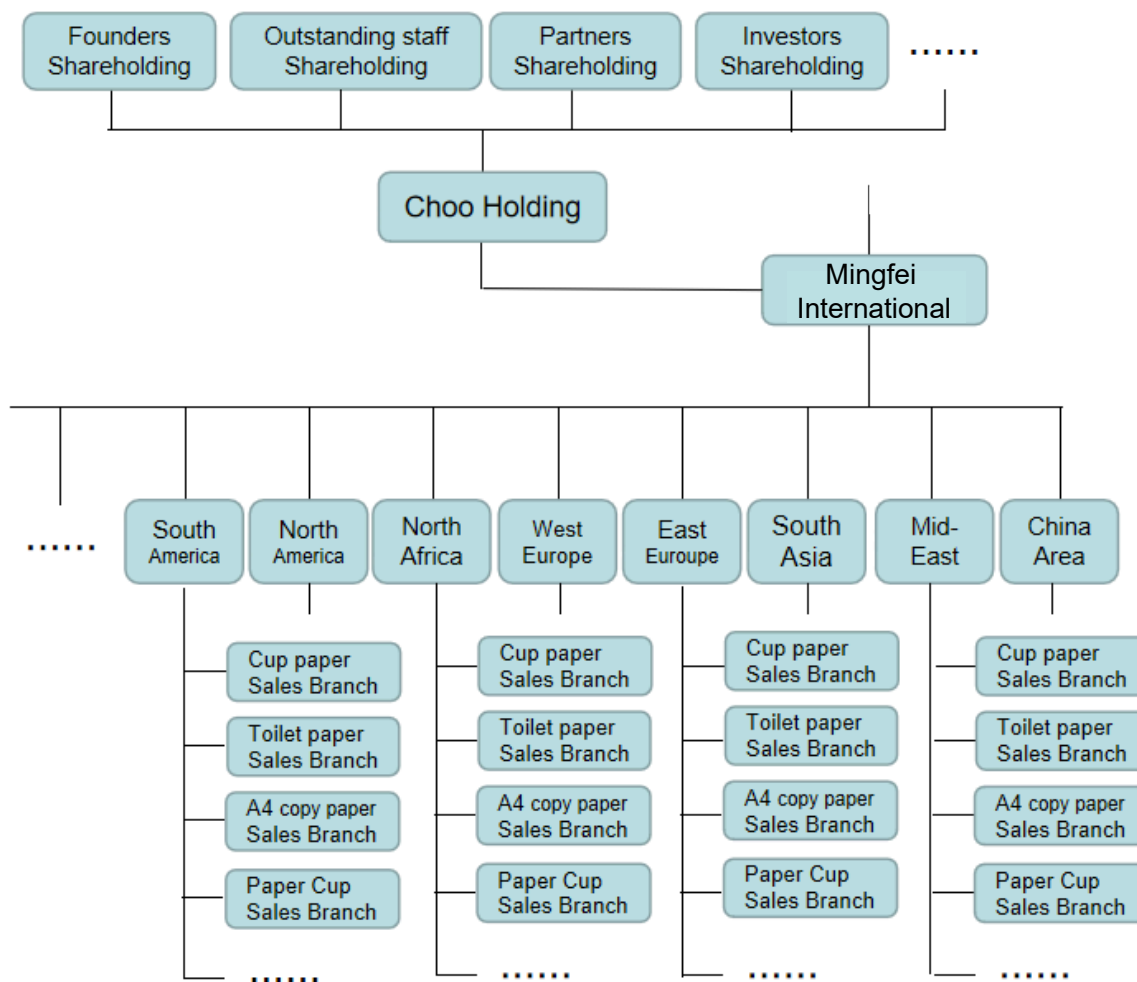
Founders Shareholding

Outstanding staff Shareholding

Partners Shareholding

Investors Shareholding

......

Choo Holding

Mingfei International

......

South America

North America

North Africa

West Europe

East Euroupe

South Asia

Mid-East

China Area

Cup paper Sales Branch

Toilet paper Sales Branch

A4 copy paper Sales Branch

Paper Cup Sales Branch

......

Cup paper Sales Branch

Toilet paper Sales Branch

A4 copy paper Sales Branch

Paper Cup Sales Branch

......

Cup paper Sales Branch

Toilet paper Sales Branch

A4 copy paper Sales Branch

Paper Cup Sales Branch

......

Cup paper Sales Branch

Toilet paper Sales Branch

A4 copy paper Sales Branch

Paper Cup Sales Branch

......